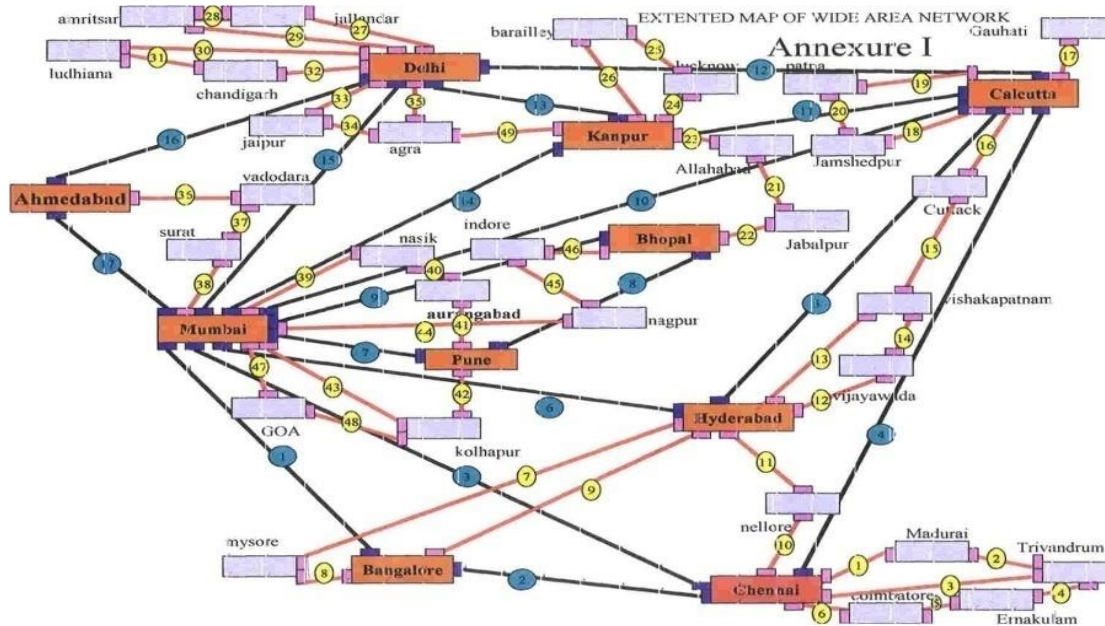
EXTENTED MAP OF WIDE AREA NETWORK
Annexure I

amritsar 28 jallandar 27 29 30 31 ludhiana chandigarh 32 Delhi baraillev 25 26 lucknow 12 patna 19 Gauhati 17 Calcutta 33 35 jaipur 34 agra 49 13 Kanpur 24 23 11 20 18 Jamshedpur 16 Allahabad 21 Jabalpur 15 Ahmedabad 35 vadodara 37 14 10 Cuttack surat 38 indore 46 Bhopal 22 nasik 40 45 8 39 17 9 aurangabad 41 44 nagpur 15 Mumbai 3 vishakapatnam 7 Pune 14 13 47 43 42 6 Hyderabad 12 vijayawada 48 GOA kolhapur 4 1 3 7 9 11 nellore mysore 10 Madurai 8 Bangalore 2 1 2 Trivandrum Chennai 3 4 6 coimbatore 5 Ernakulam